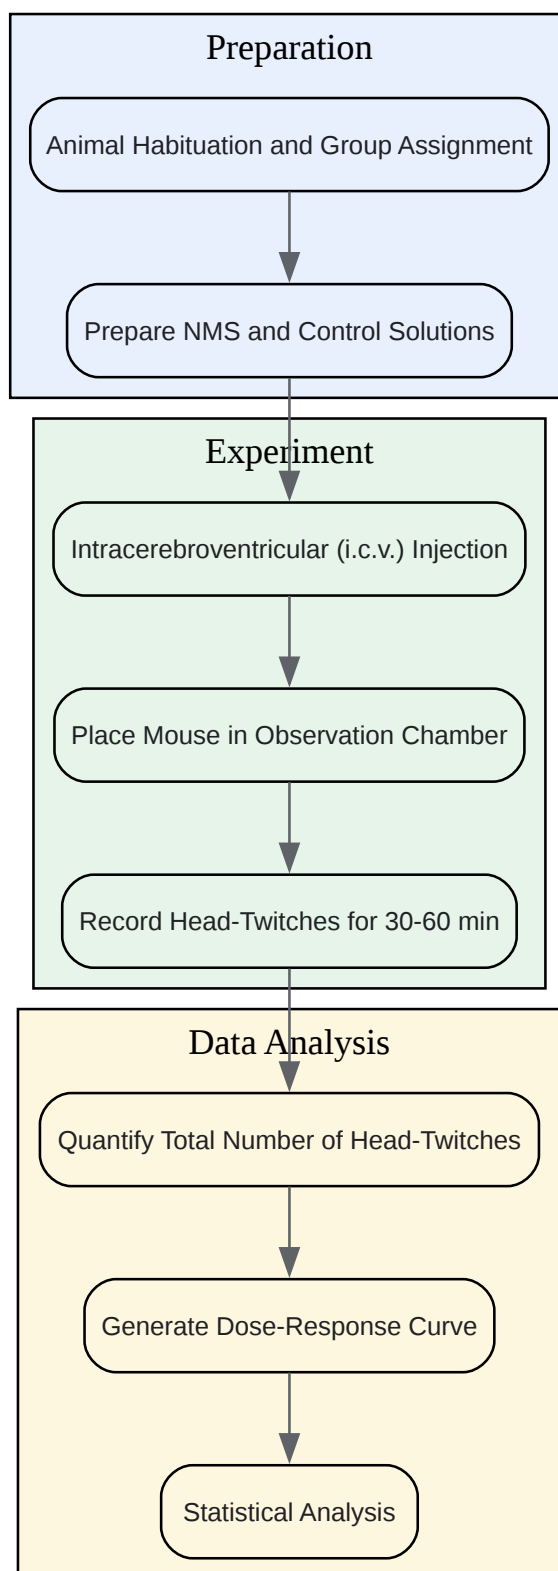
Preparation

Animal Habituation and Group Assignment

Prepare NMS and Control Solutions

Experiment

Intracerebroventricular (i.c.v.) Injection

Place Mouse in Observation Chamber

Record Head-Twitches for 30-60 min

Data Analysis

Quantify Total Number of Head-Twitches

Generate Dose-Response Curve

Statistical Analysis